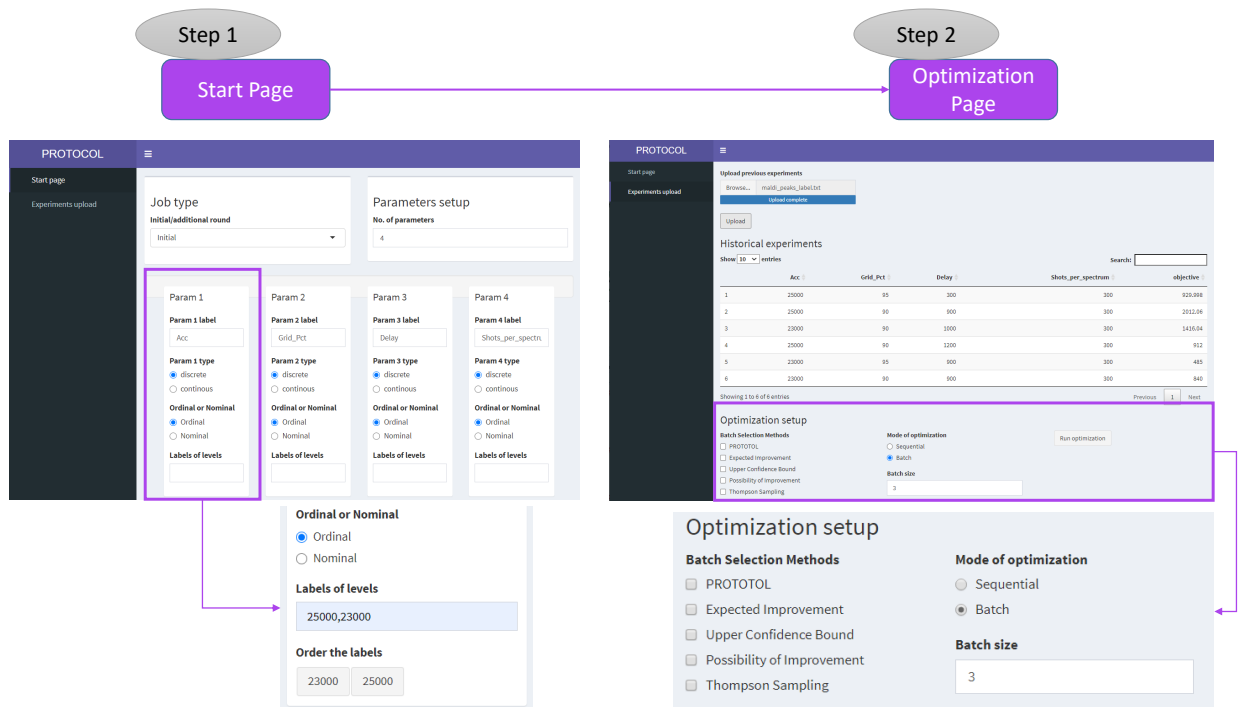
Step 1

Start Page

Step 2

Optimization Page

PROTOCOL

Start page

Experiments upload

Job type

Initial/additional round

Initial

Parameters setup

No. of parameters

4

Param 1

Param 1 label

Acc

Param 1 type

discrete

continous

Ordinal or Nominal

Ordinal

Nominal

Labels of levels

Param 2

Param 2 label

Grid_Pct

Param 2 type

discrete

continous

Ordinal or Nominal

Ordinal

Nominal

Labels of levels

Param 3

Param 3 label

Delay

Param 3 type

discrete

continous

Ordinal or Nominal

Ordinal

Nominal

Labels of levels

Param 4

Param 4 label

Shots_per_spectr

Param 4 type

discrete

continous

Ordinal or Nominal

Ordinal

Nominal

Labels of levels

Ordinal or Nominal

Ordinal

Nominal

Labels of levels

25000,23000

Order the labels

23000 25000

PROTOCOL

Start page

Experiments upload

Upload previous experiments

Browse... maldi_peaks_label.txt

Upload complete

Upload

Historical experiments

Show 10 entries

Search:

| | Acc | Grid_Pct | Delay | Shots_per_spectrum | objective |
|---|---|---|---|---|---|
| 1 | 25000 | 95 | 300 | 300 | 929.898 |
| 2 | 25000 | 90 | 900 | 300 | 2012.06 |
| 3 | 23000 | 90 | 1000 | 300 | 1416.04 |
| 4 | 25000 | 90 | 1200 | 300 | 912 |
| 5 | 23000 | 95 | 800 | 300 | 485 |
| 6 | 23000 | 90 | 900 | 300 | 840 |

Showing 1 to 6 of 6 entries

Previous 1 Next

Optimization setup

Batch Selection Methods

PROTOTOL

Expected Improvement

Upper Confidence Bound

Possibility of Improvement

Thompson Sampling

Mode of optimization

Sequential

Batch

Batch size

3

Run optimization

Optimization setup

Batch Selection Methods

PROTOTOL

Expected Improvement

Upper Confidence Bound

Possibility of Improvement

Thompson Sampling

Mode of optimization

Sequential

Batch

Batch size

3